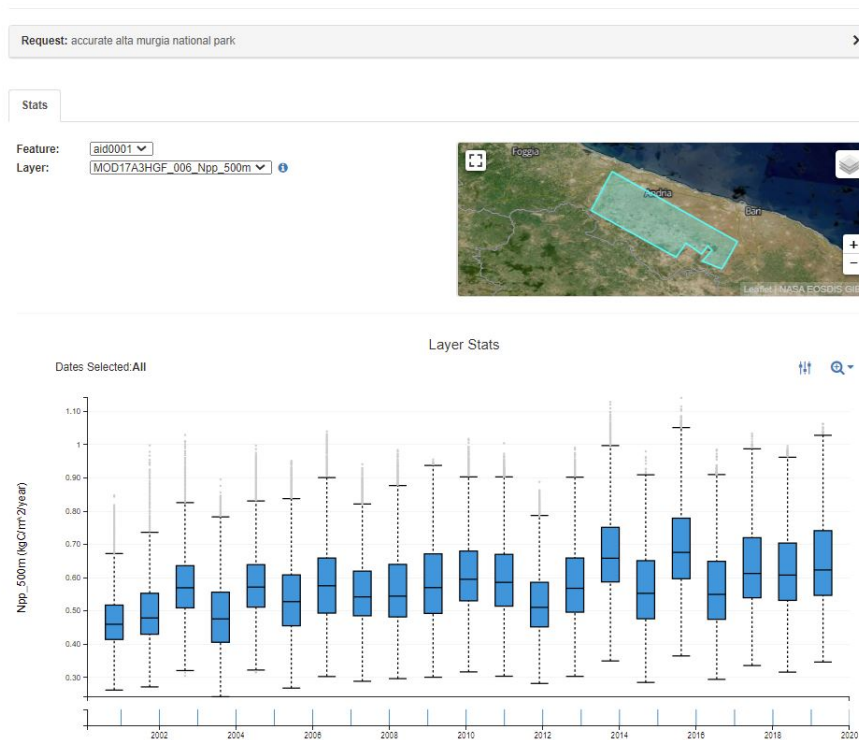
Request: accurate alta murgia national park

Stats

Feature: aid0001
Layer: MOD17A3HGF_006_Npp_500m

Foggia
Andria
Bari
Leaflet | NASA EOSDIS GIB

Layer Stats

Dates Selected:All

Npp_500m (kgC/m^2/year)

1.10
1
0.90
0.80
0.70
0.60
0.50
0.40
0.30

2002
2004
2006
2008
2010
2012
2014
2016
2018
2020